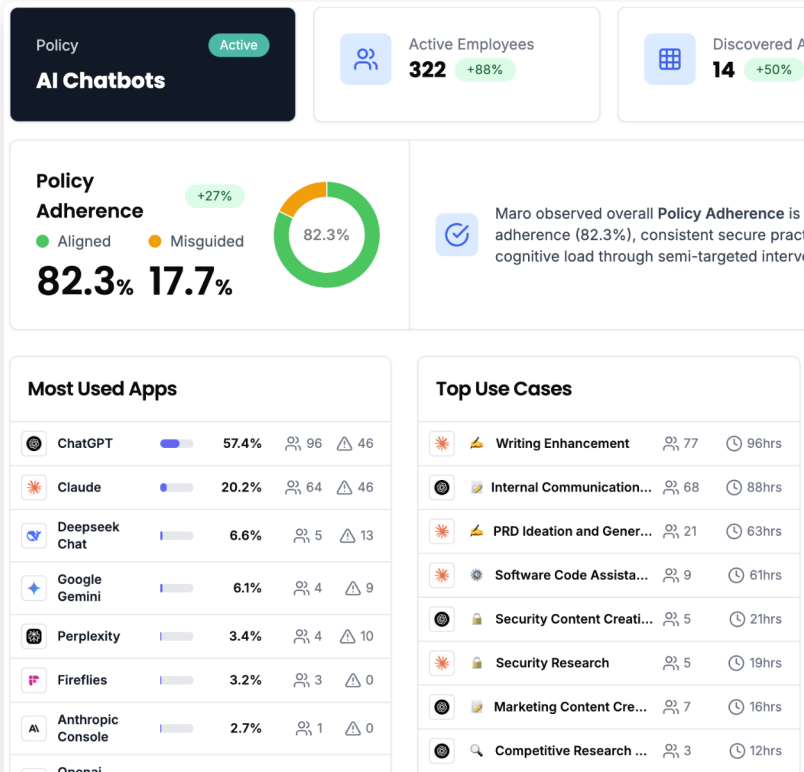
Policy
AI Chatbots
Active

Active Employees
322 +88%

Discovered A
14 +50%

Policy Adherence
+27%
Aligned
Misguided
82.3% 17.7%
82.3%

Maro observed overall Policy Adherence is adherence (82.3%), consistent secure pract cognitive load through semi-targeted interv

Most Used Apps

| App | % | Users | Alerts |
|---|---|---|---|
| ChatGPT | 57.4% | 96 | 46 |
| Claude | 20.2% | 64 | 46 |
| Deepseek Chat | 6.6% | 5 | 13 |
| Google Gemini | 6.1% | 4 | 9 |
| Perplexity | 3.4% | 4 | 10 |
| Fireflies | 3.2% | 3 | 0 |
| Anthropic Console | 2.7% | 1 | 0 |
| Openai | | | |

Top Use Cases

| Use Case | Users | Time |
|---|---|---|
| ✍ Writing Enhancement | 77 | 96hrs |
| 📝 Internal Communication... | 68 | 88hrs |
| ✍ PRD Ideation and Gener... | 21 | 63hrs |
| ⚙ Software Code Assista... | 9 | 61hrs |
| 🔒 Security Content Creati... | 5 | 21hrs |
| 🔒 Security Research | 5 | 19hrs |
| 📝 Marketing Content Cre... | 7 | 16hrs |
| 🔍 Competitive Research ... | 3 | 12hrs |